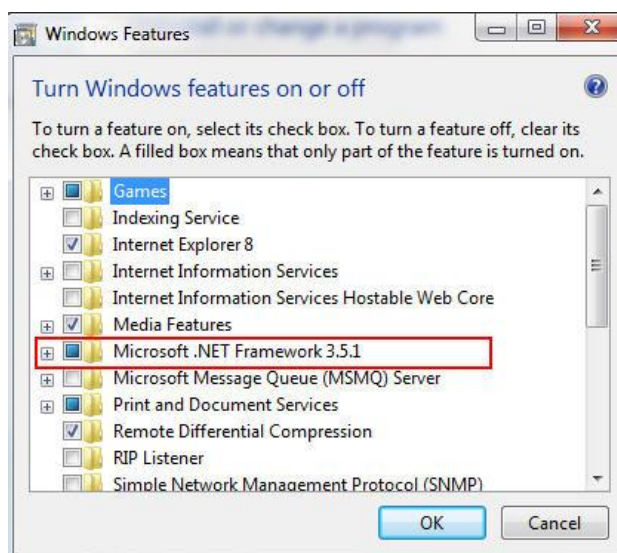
Windows Features

Turn Windows features on or off

To turn a feature on, select its check box. To turn a feature off, clear its check box. A filled box means that only part of the feature is turned on.

Games
Indexing Service
Internet Explorer 8
Internet Information Services
Internet Information Services Hostable Web Core
Media Features
Microsoft .NET Framework 3.5.1
Microsoft Message Queue (MSMQ) Server
Print and Document Services
Remote Differential Compression
RIP Listener
Simple Network Management Protocol (SNMP)

OK
Cancel